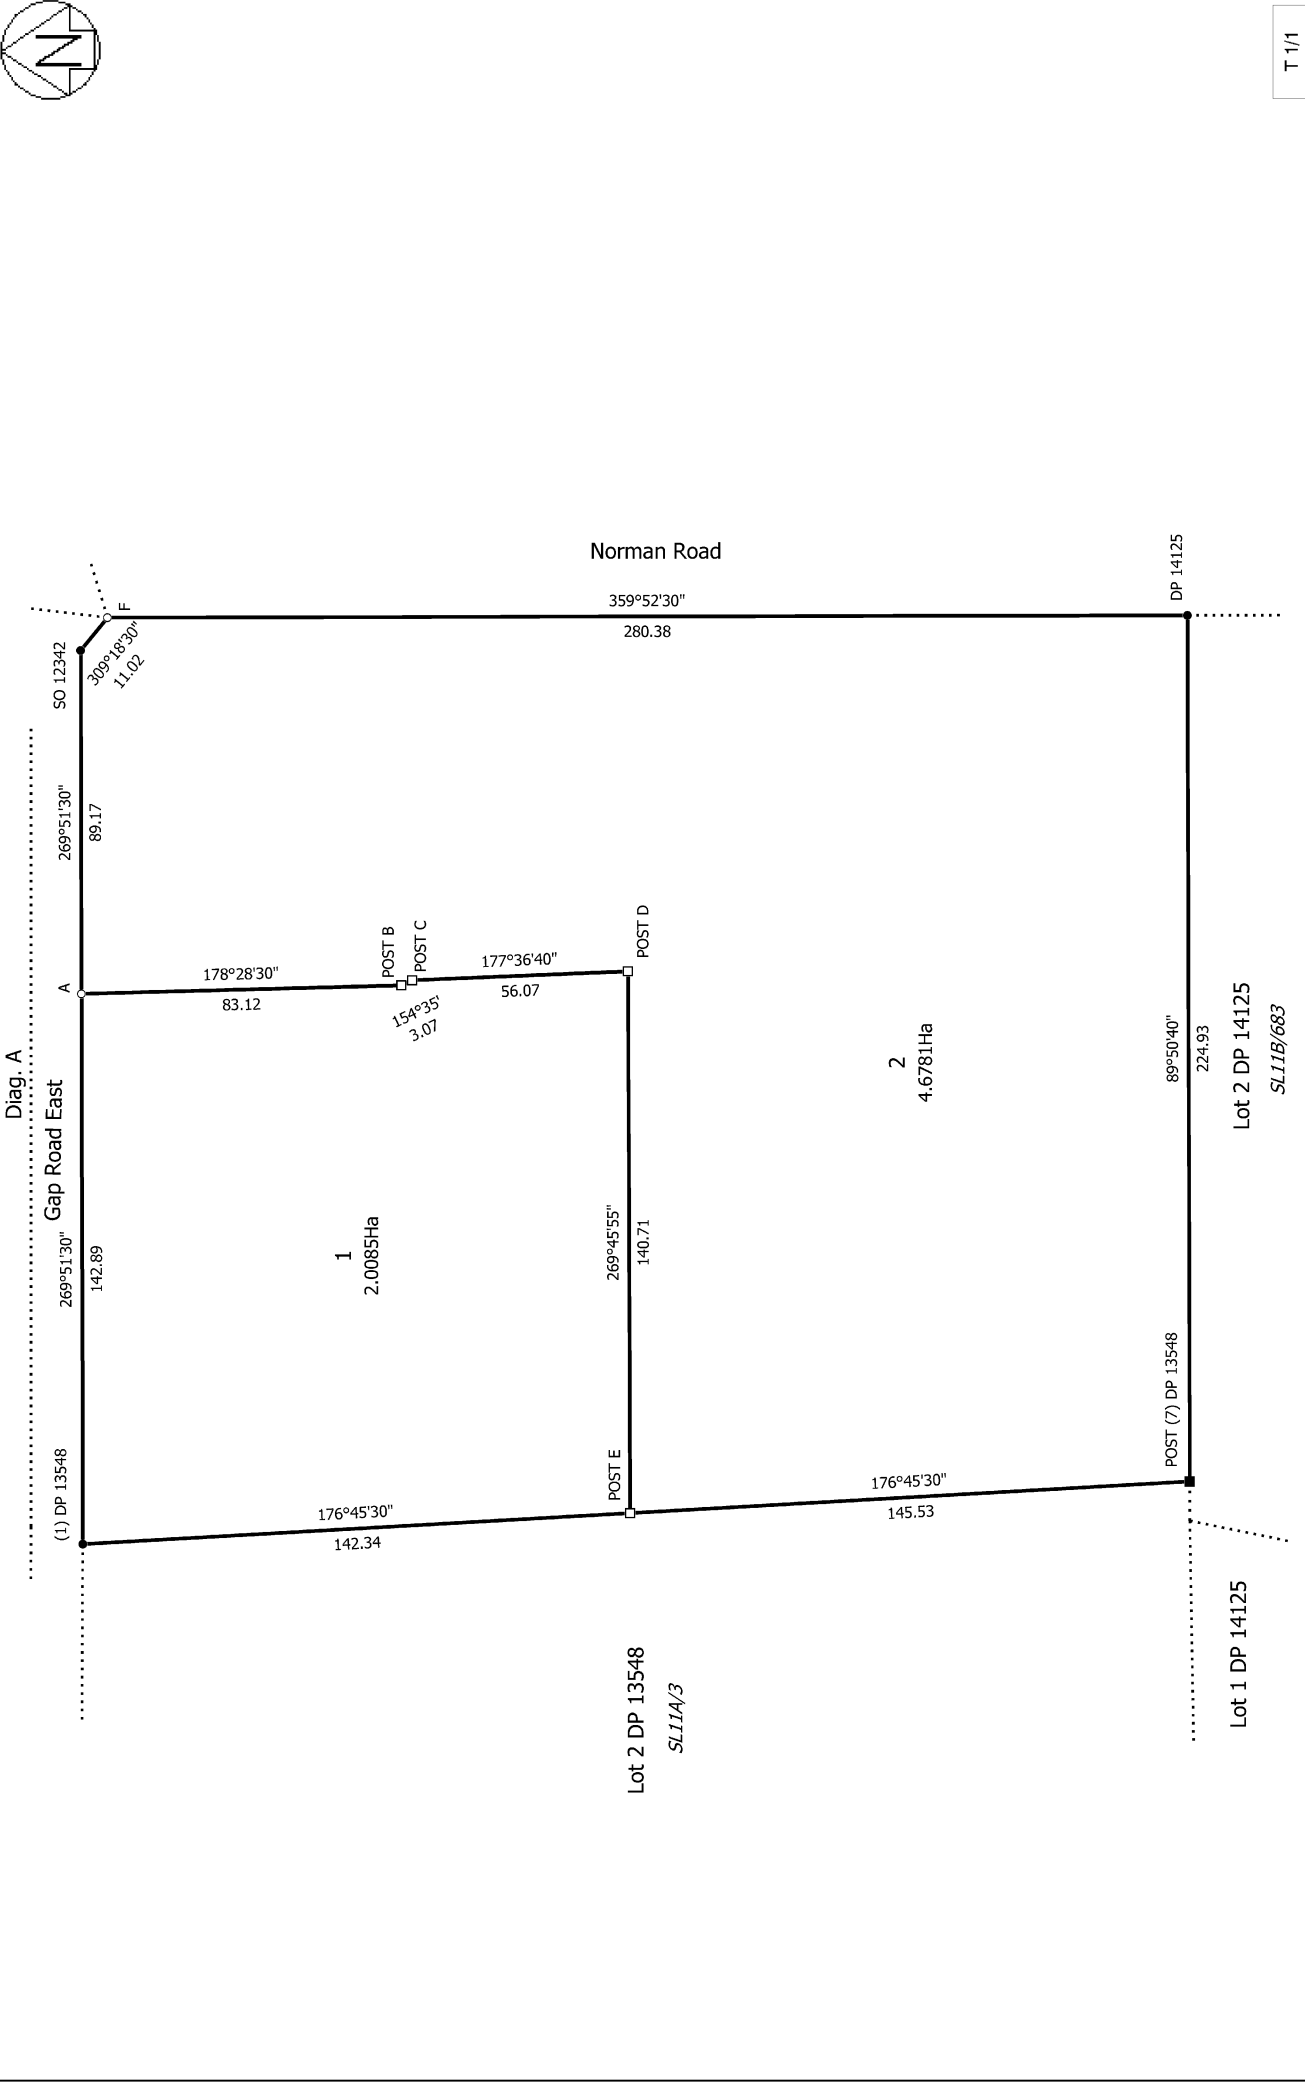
N

T 1/1

Norman Road

DP 14125

F

359°52'30"
280.38

309°18'30"
11.02

SO 12342

269°51'30"
89.17

A

178°28'30"
83.12

POST B

POST C

154°35'
3.07

177°36'40"
56.07

POST D

Diag. A

Gap Road East

1
2.0085Ha

2
4.6781Ha

89°50'40"
224.93

Lot 2 DP 14125
SL11B/683

269°51'30"
142.89

269°45'55"
140.71

POST (7) DP 13548

(1) DP 13548

POST E

176°45'30"
142.34

176°45'30"
145.53

Lot 2 DP 13548
SL11A/3

Lot 1 DP 14125